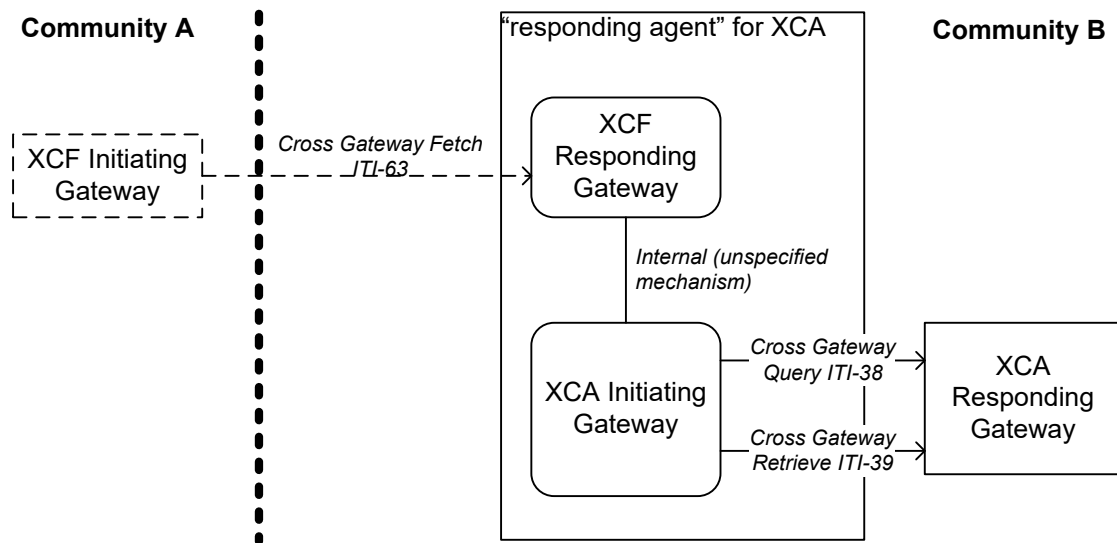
Community A

"responding agent" for XCA

Community B

XCF Initiating Gateway

Cross Gateway Fetch ITI-63

XCF Responding Gateway

Internal (unspecified mechanism)

XCA Initiating Gateway

Cross Gateway Query ITI-38

Cross Gateway Retrieve ITI-39

XCA Responding Gateway